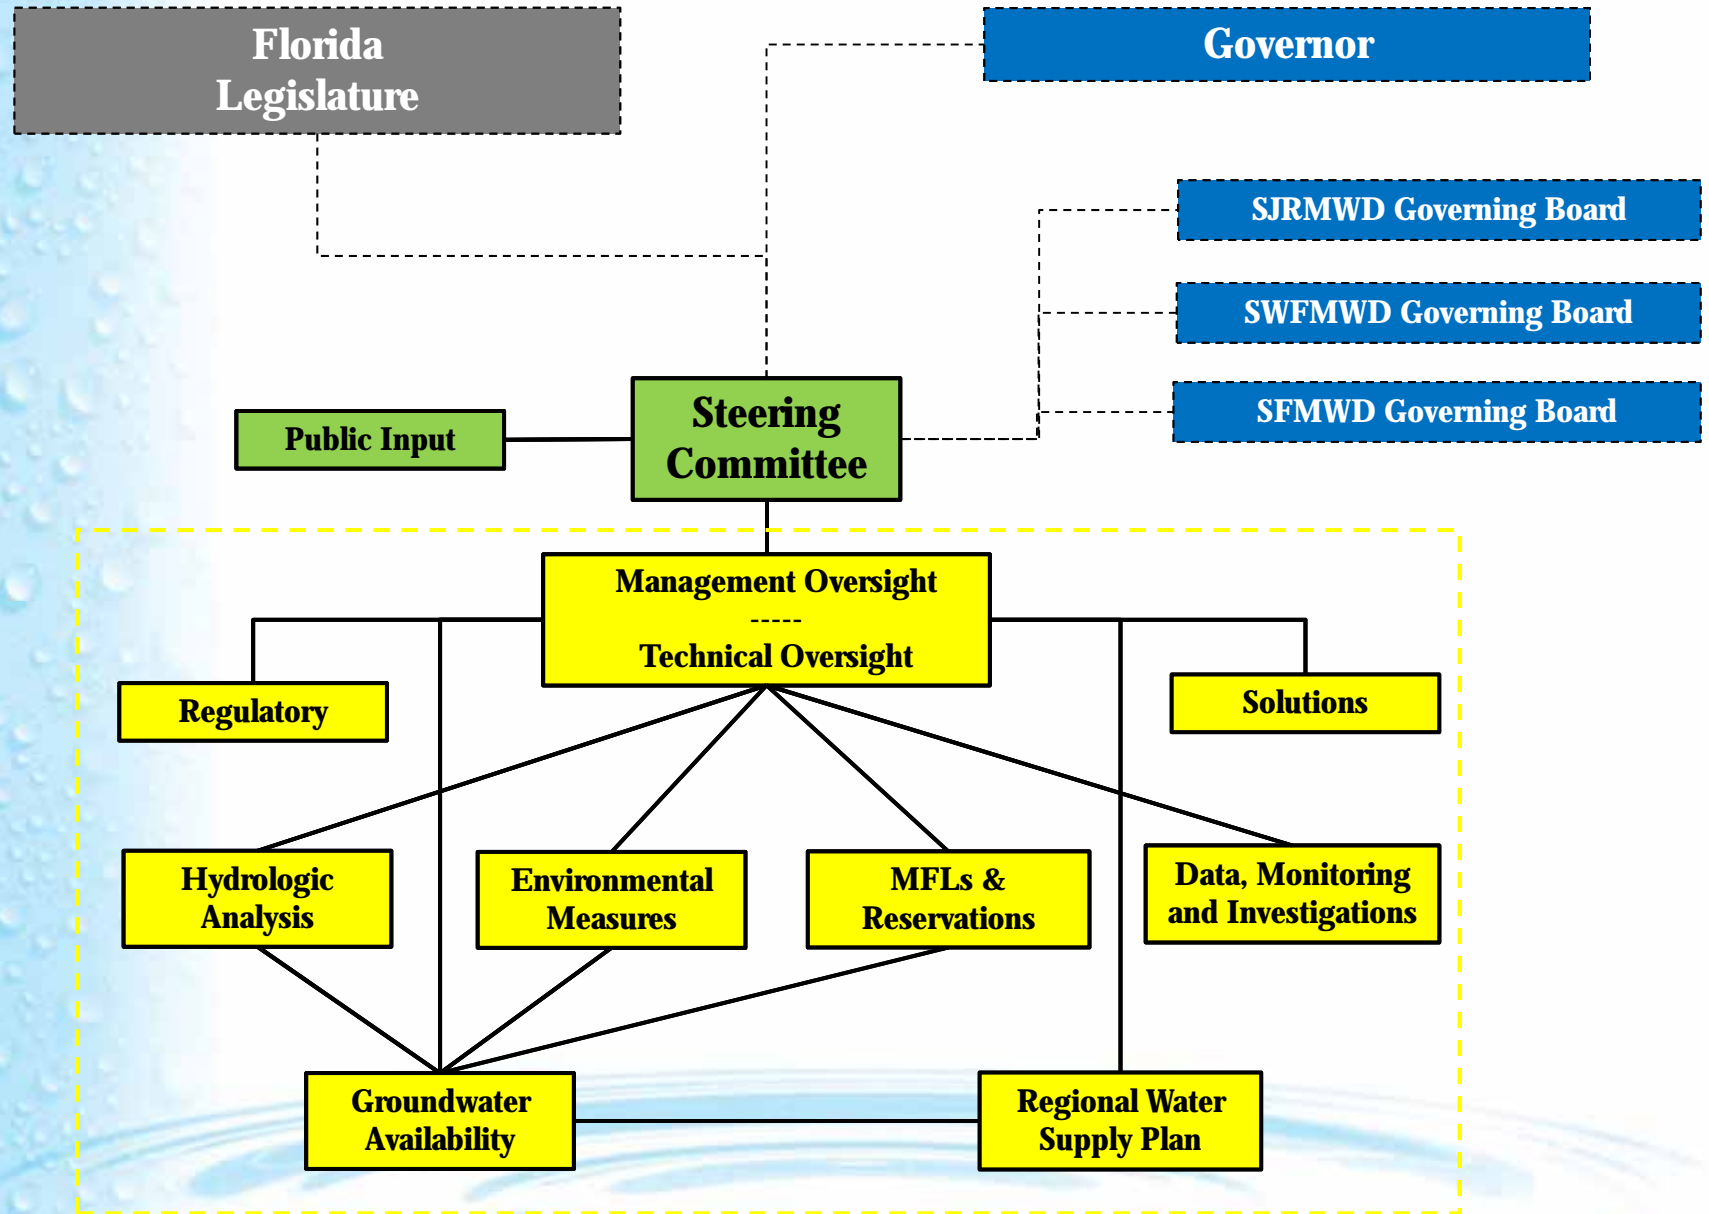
Florida Legislature

Governor

SJRMWD Governing Board

SWFMWD Governing Board

SFMWD Governing Board

Public Input

Steering Committee

Management Oversight
-----
Technical Oversight

Regulatory

Solutions

Hydrologic Analysis

Environmental Measures

MFLs & Reservations

Data, Monitoring and Investigations

Groundwater Availability

Regional Water Supply Plan